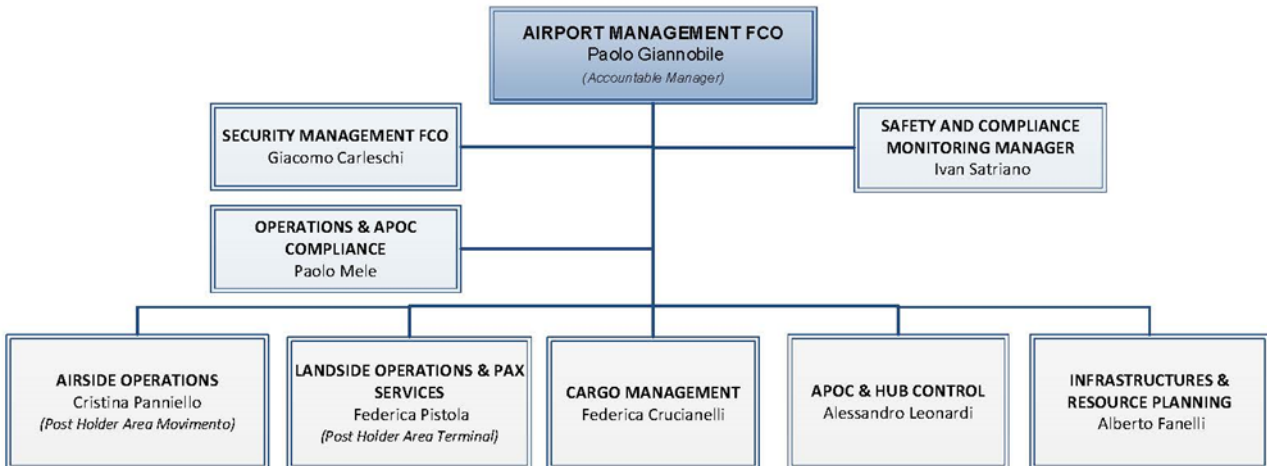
AIRPORT MANAGEMENT FCO
Paolo Giannobile
(Accountable Manager)

SECURITY MANAGEMENT FCO
Giacomo Carleschi

SAFETY AND COMPLIANCE MONITORING MANAGER
Ivan Satriano

OPERATIONS & APOC COMPLIANCE
Paolo Mele

AIRSIDE OPERATIONS
Cristina Panniello
(Post Holder Area Movimento)

LANDSIDE OPERATIONS & PAX SERVICES
Federica Pistola
(Post Holder Area Terminal)

CARGO MANAGEMENT
Federica Crucianelli

APOC & HUB CONTROL
Alessandro Leonardi

INFRASTRUCTURES & RESOURCE PLANNING
Alberto Fanelli